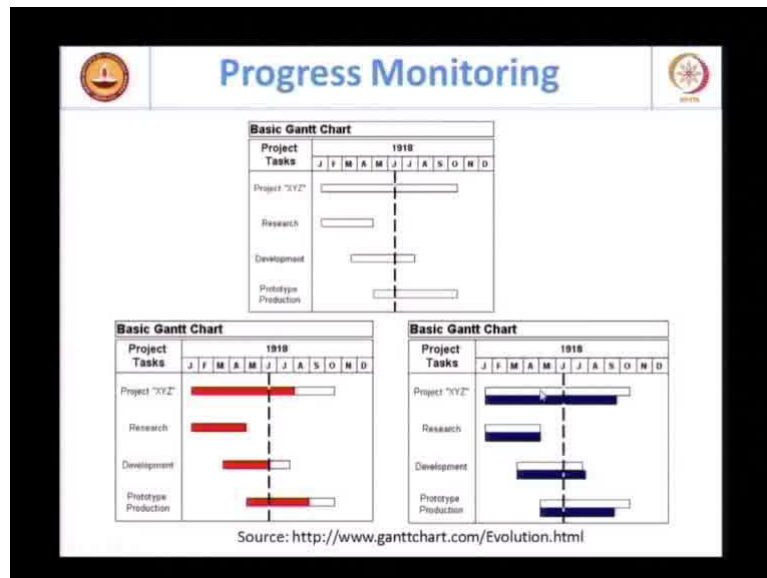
Progress Monitoring

Basic Gantt Chart

| Project Tasks | 1918 | | | | | | | | | | | |
|---|---|---|---|---|---|---|---|---|---|---|---|---|
| | J | F | M | A | M | J | J | A | S | O | N | D |
| Project "XYZ" | | | | | | | | | | | | |
| Research | | | | | | | | | | | | |
| Development | | | | | | | | | | | | |
| Prototype Production | | | | | | | | | | | | |

Basic Gantt Chart

| Project Tasks | 1918 | | | | | | | | | | | |
|---|---|---|---|---|---|---|---|---|---|---|---|---|
| | J | F | M | A | M | J | J | A | S | O | N | D |
| Project "XYZ" | | | | | | | | | | | | |
| Research | | | | | | | | | | | | |
| Development | | | | | | | | | | | | |
| Prototype Production | | | | | | | | | | | | |

Basic Gantt Chart

| Project Tasks | 1918 | | | | | | | | | | | |
|---|---|---|---|---|---|---|---|---|---|---|---|---|
| | J | F | M | A | M | J | J | A | S | O | N | D |
| Project "XYZ" | | | | | | | | | | | | |
| Research | | | | | | | | | | | | |
| Development | | | | | | | | | | | | |
| Prototype Production | | | | | | | | | | | | |

Source: http://www.ganttchart.com/Evolution.html